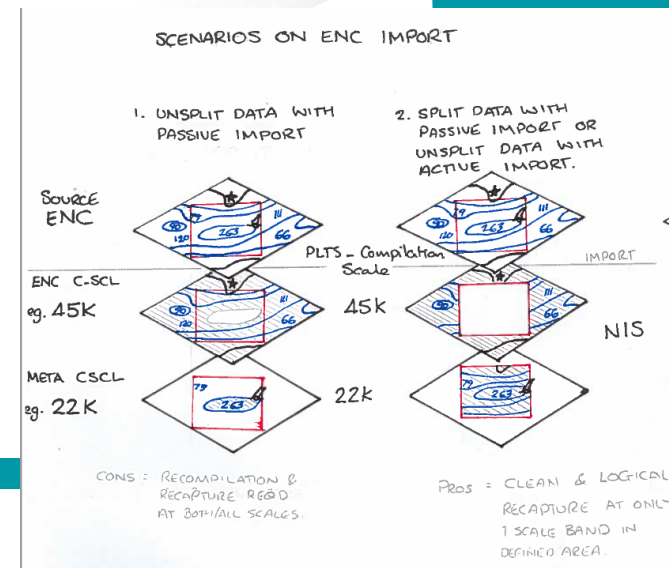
SCENARIOS ON ENC IMPORT

1. UNSPLIT DATA WITH PASSIVE IMPORT

2. SPLIT DATA WITH PASSIVE IMPORT OR UNSPLIT DATA WITH ACTIVE IMPORT.

SOURCE ENC

150 120 263 111 66

150 120 263 111 66

PLTS - Compilation Scale

IMPORT

ENC C-SCL eg. 45K

150 120 111 66

45K

150 66

NIS

META CSCL eg. 22K

79 263

22K

79 263

CONS : RECOMPILATION & RECAPTURE REQ'D AT BOTH/ALL SCALES.

PROS = CLEAN & LOGICAL RECAPTURE AT ONLY 1 SCALE BAND IN DEFINED AREA.